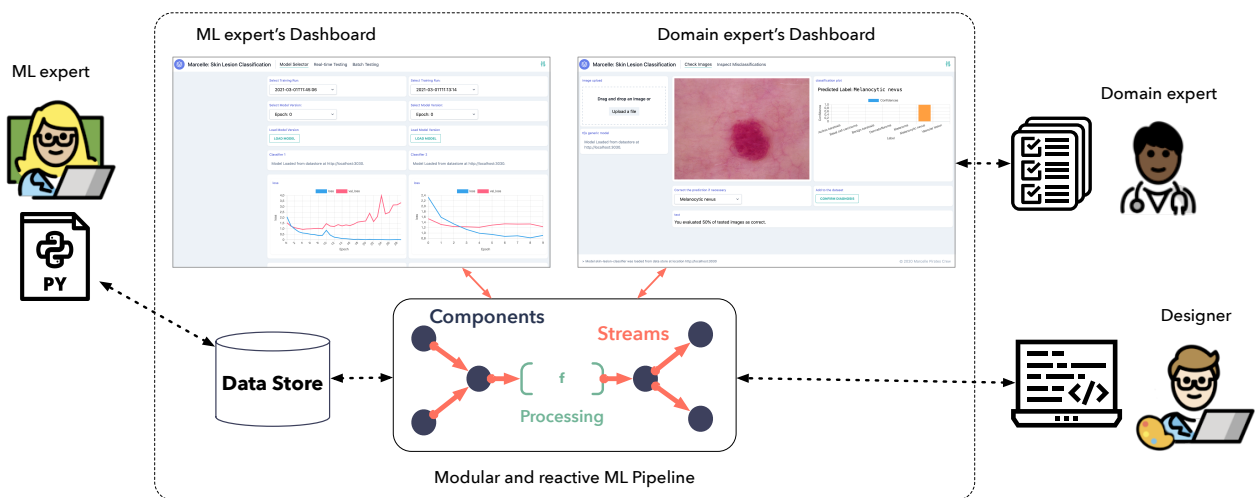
ML expert's Dashboard

Domain expert's Dashboard

ML expert

Marcelle: Skin Lesion Classification Model Selector Real-time Testing Batch Testing

Select Training Run
2021-03-07T11:46:06

Select Training Run
2021-03-01T11:13:14

Select Model Version
Epoch: 0

Select Model Version
Epoch: 0

Load Model Version
LOAD MODEL

Load Model Version
LOAD MODEL

Classifier 1
Model Loaded from datastore at http://localhost:3030.

Classifier 2
Model Loaded from datastore at http://localhost:3030.

loss
loss val_loss

loss
loss val_loss

Epoch

Epoch

Marcelle: Skin Lesion Classification Check Images Inspect Misclassifications

Image upload

Drag and drop an image or

Upload a file

My generic model
Model Loaded from datastore at http://localhost:3030.

Classification plot

Predicted Label: Melanocytic nevus

Confidences

Correct the prediction if necessary
Melanocytic nevus

Add to the dataset
CONFIRM DIAGNOSIS

text
You evaluated 50% of tested images as correct.

PY

Domain expert

Components

Streams

f

Processing

Data Store

Designer

Modular and reactive ML Pipeline